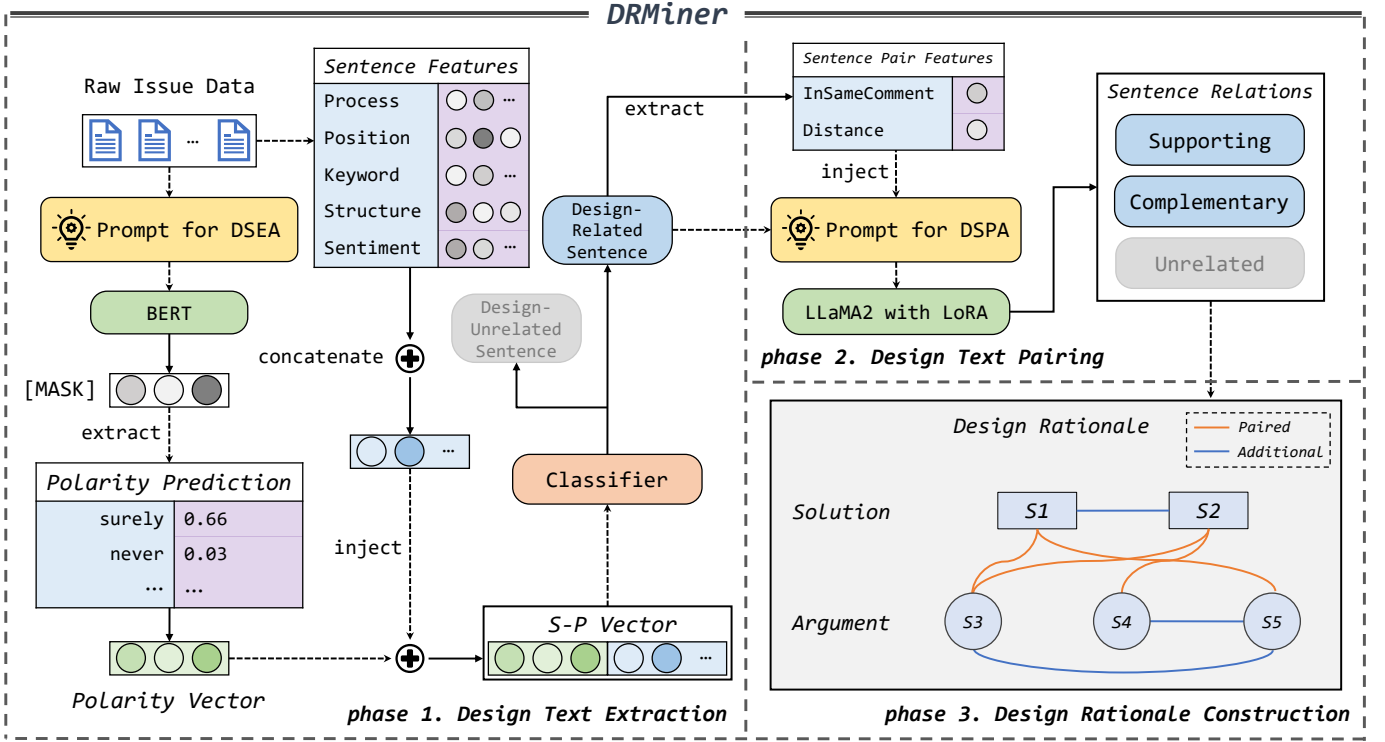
DRMiner

Raw Issue Data

Sentence Features

| Process | ○ ○ ··· |
|---|---|
| Position | ○ ○ ○ |
| Keyword | ○ ○ ○ |
| Structure | ○ ○ ○ |
| Sentiment | ○ ○ ··· |

Prompt for DSEA

BERT

[MASK]

extract

Polarity Prediction

| surely | 0.66 |
|---|---|
| never | 0.03 |
| ··· | ··· |

Polarity Vector

concatenate

inject

S-P Vector

Classifier

Design-Unrelated Sentence

Design-Related Sentence

extract

phase 1. Design Text Extraction

Sentence Pair Features

| InSameComment | ○ |
|---|---|
| Distance | ○ |

inject

Prompt for DSPA

LLaMA2 with LoRA

Sentence Relations

Supporting

Complementary

Unrelated

phase 2. Design Text Pairing

Design Rationale

Paired

Additional

Solution

S1

S2

Argument

S3

S4

S5

phase 3. Design Rationale Construction